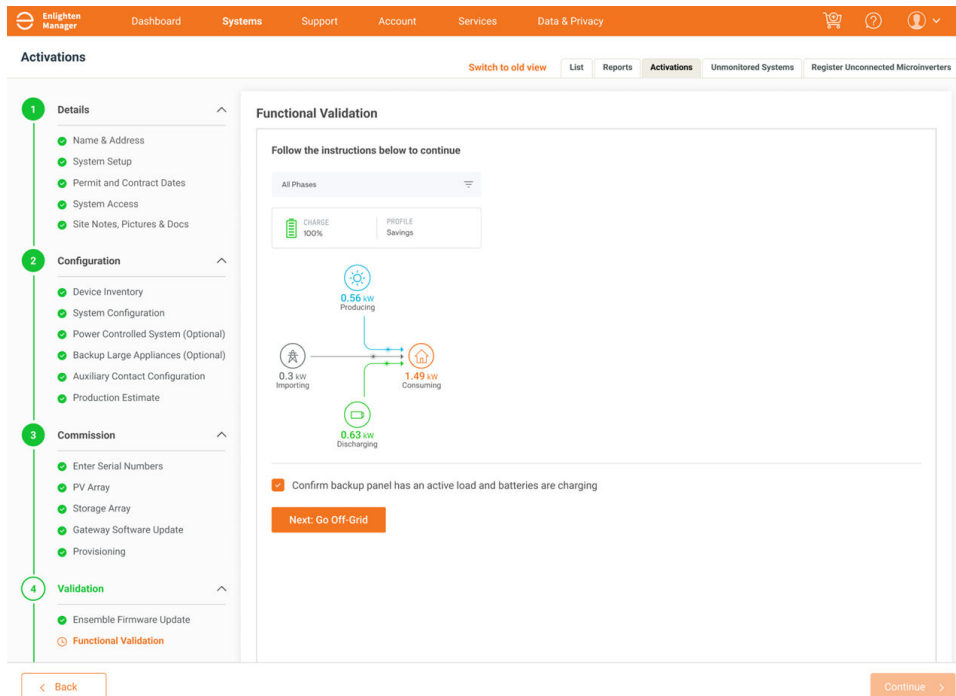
Enlighten Manager Dashboard Systems Support Account Services Data & Privacy

Activations

Switch to old view List Reports Activations Unmonitored Systems Register Unconnected Microinverters

1 Details

Name & Address
System Setup
Permit and Contract Dates
System Access
Site Notes, Pictures & Docs

2 Configuration

Device Inventory
System Configuration
Power Controlled System (Optional)
Backup Large Appliances (Optional)
Auxiliary Contact Configuration
Production Estimate

3 Commission

Enter Serial Numbers
PV Array
Storage Array
Gateway Software Update
Provisioning

4 Validation

Ensemble Firmware Update
Functional Validation

Functional Validation

Follow the instructions below to continue

All Phases

CHARGE 100%
PROFILE Savings

0.56 kW Producing
0.3 kW Importing
1.49 kW Consuming
0.63 kW Discharging

Confirm backup panel has an active load and batteries are charging

Next: Go Off-Grid

Back

Continue